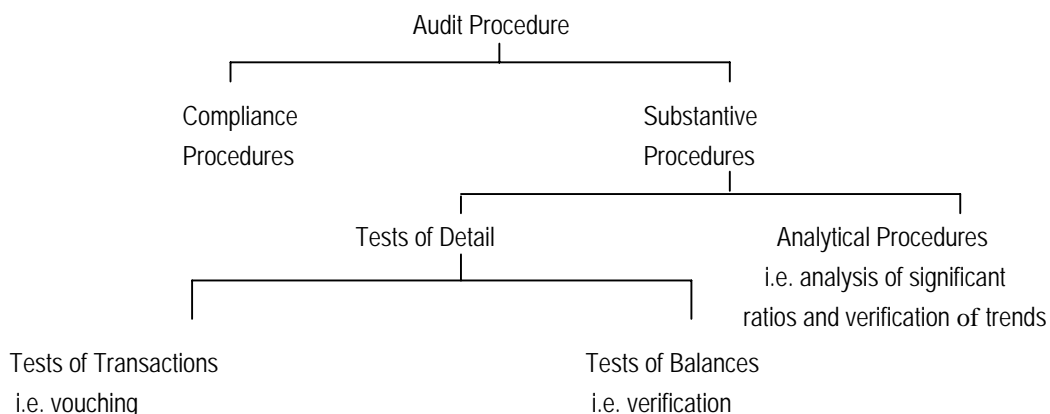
Audit Procedure

Compliance Procedures

Substantive Procedures

Tests of Detail

Analytical Procedures i.e. analysis of significant ratios and verification of trends

Tests of Transactions i.e. vouching

Tests of Balances i.e. verification